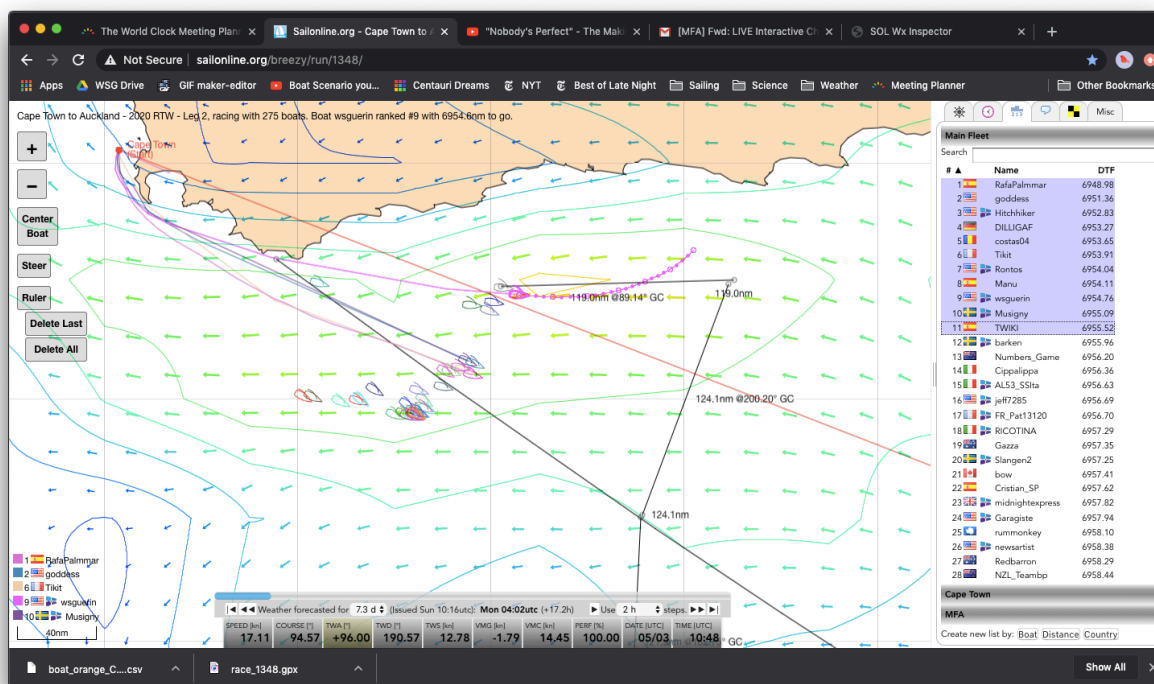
The World Clock Meeting Planr × | Sailonline.org - Cape Town to × | "Nobody's Perfect" - The Maki × | [MFA] Fwd: LIVE Interactive Ch × | SOL Wx Inspector × | +

Not Secure | sailonline.org/breezy/run/1348/

Apps | WSG Drive | GIF maker-editor | Boat Scenario you... | Centauri Dreams | NYT | Best of Late Night | Sailing | Science | Weather | Meeting Planner | Other Bookmarks

Cape Town to Auckland - 2020 RTW - Leg 2, racing with 275 boats. Boat wsguerin ranked #9 with 6954.6nm to go.

+
−
Center Boat
Steer
Ruler
Delete Last
Delete All

Cape Town

119.0nm @89.14° GC
119.0nm
124.1nm @200.20° GC
124.1nm

1 RafaPalmmar
2 goddess
6 Tikit
9 wsguerin
10 Musigny
40nm

Weather forecasted for 7.3 d (Issued Sun 10:16utc): Mon 04:02utc (+17.2h) ▶ Use 2 h steps.

| SPEED [kn] | COURSE [°] | TWA [°] | TWD [°] | TWS [kn] | VMG [kn] | VMC [kn] | PERF [%] | DATE [UTC] | TIME [UTC] |
|---|---|---|---|---|---|---|---|---|---|
| 17.11 | 94.57 | +96.00 | 190.57 | 12.78 | -1.79 | 14.45 | 100.00 | 05/03 | 10:48 |

Misc

Main Fleet
Search

| # ▲ | Name | DTF |
|---|---|---|
| 1 | RafaPalmmar | 6948.98 |
| 2 | goddess | 6951.36 |
| 3 | Hitchhiker | 6952.83 |
| 4 | DILLIGAF | 6953.27 |
| 5 | costas04 | 6953.65 |
| 6 | Tikit | 6953.91 |
| 7 | Rontos | 6954.04 |
| 8 | Manu | 6954.11 |
| 9 | wsguerin | 6954.76 |
| 10 | Musigny | 6955.09 |
| 11 | TWIKI | 6955.52 |
| 12 | barken | 6955.96 |
| 13 | Numbers_Game | 6956.20 |
| 14 | Cippalippa | 6956.36 |
| 15 | AL53_SSita | 6956.63 |
| 16 | jeff7285 | 6956.69 |
| 17 | FR_Pat13120 | 6956.70 |
| 18 | RICOTINA | 6957.29 |
| 19 | Gazza | 6957.35 |
| 20 | Slangen2 | 6957.25 |
| 21 | bow | 6957.41 |
| 22 | Cristian_SP | 6957.62 |
| 23 | midnightexpress | 6957.82 |
| 24 | Garagiste | 6957.94 |
| 25 | rummonkey | 6958.10 |
| 26 | newsartist | 6958.38 |
| 27 | Redbarron | 6958.29 |
| 28 | NZL_Teambp | 6958.44 |

Cape Town
MFA
Create new list by: Boat Distance Country

boat_orange_C....csv | race_1348.gpx | Show All